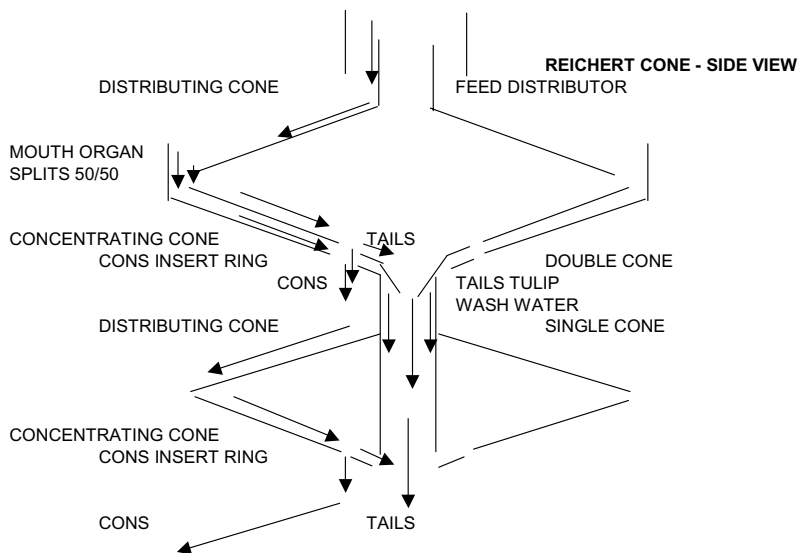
REICHERT CONE - SIDE VIEW

DISTRIBUTING CONE

FEED DISTRIBUTOR

MOUTH ORGAN
SPLITS 50/50

CONCENTRATING CONE

TAILS

CONS INSERT RING

DOUBLE CONE

CONS

TAILS TULIP

WASH WATER

DISTRIBUTING CONE

SINGLE CONE

CONCENTRATING CONE

CONS INSERT RING

CONS

TAILS